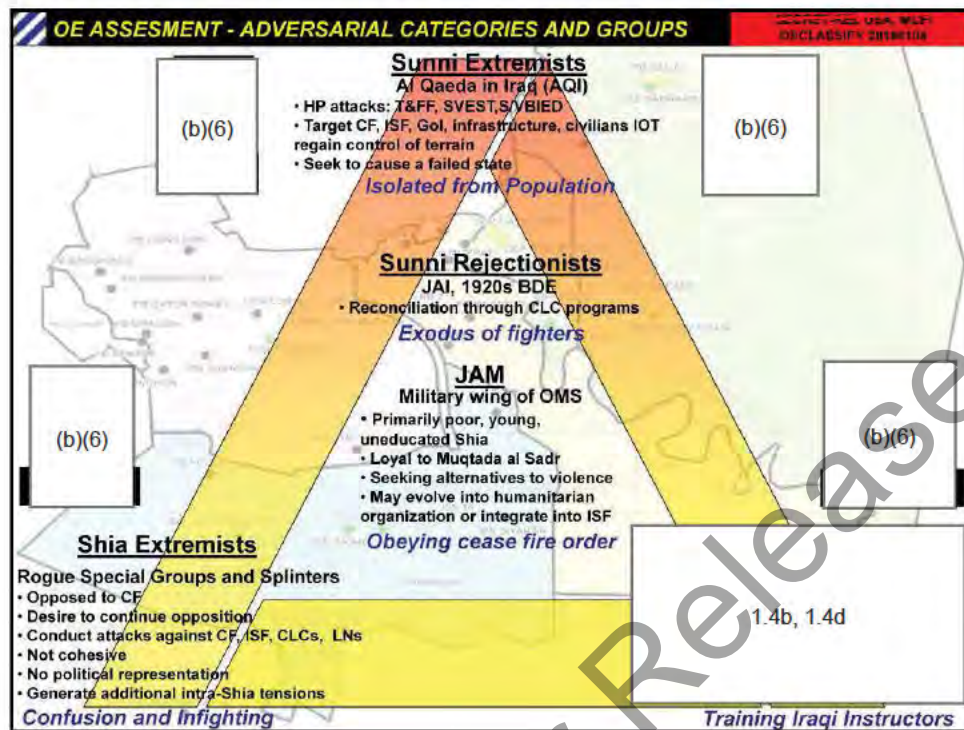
OE ASSESMENT - ADVERSARIAL CATEGORIES AND GROUPS

SECRET//REL USA, MCFI
DECLASSIFY 20180104

Sunni Extremists
Al Qaeda in Iraq (AQI)
• HP attacks: T&FF, SVEST,S/VBIED
• Target CF, ISF, GoI, infrastructure, civilians IOT regain control of terrain
• Seek to cause a failed state
Isolated from Population

(b)(6)

(b)(6)

Sunni Rejectionists
JAI, 1920s BDE
• Reconciliation through CLC programs
Exodus of fighters

JAM
Military wing of OMS
• Primarily poor, young, uneducated Shia
• Loyal to Muqtada al Sadr
• Seeking alternatives to violence
• May evolve into humanitarian organization or integrate into ISF
Obeying cease fire order

(b)(6)

(b)(6)

Shia Extremists
Rogue Special Groups and Splinters
• Opposed to CF
• Desire to continue opposition
• Conduct attacks against CF, ISF, CLCs, LNs
• Not cohesive
• No political representation
• Generate additional intra-Shia tensions
Confusion and Infighting

1.4b, 1.4d

Training Iraqi Instructors

Release